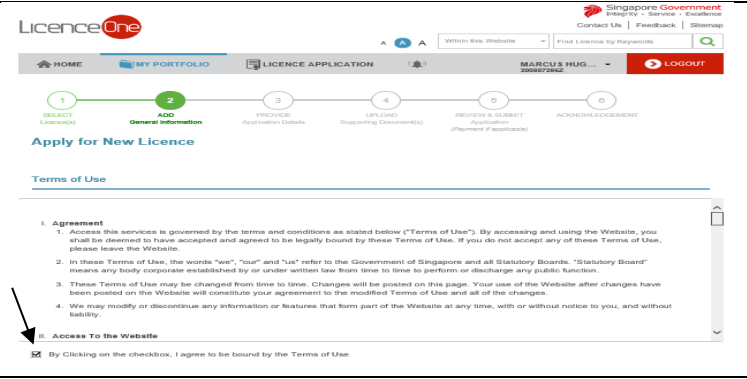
LicenceOne

Singapore Government
Integrity · Service · Excellence

Contact Us | Feedback | Sitemap

A A A

Within this Website

Find Licence by Keywords

HOME

MY PORTFOLIO

LICENCE APPLICATION

MARCUS HUG...
200807296Z

LOGOUT

1
SELECT
Licence(s)

2
ADD
General Information

3
PROVIDE
Application Details

4
UPLOAD
Supporting Document(s)

5
REVIEW & SUBMIT
Application
(Payment if applicable)

6
ACKNOWLEDGEMENT

Apply for New Licence

Terms of Use

I. Agreement

1. Access this services is governed by the terms and conditions as stated below ("Terms of Use"). By accessing and using the Website, you shall be deemed to have accepted and agreed to be legally bound by these Terms of Use. If you do not accept any of these Terms of Use, please leave the Website.

2. In these Terms of Use, the words "we", "our" and "us" refer to the Government of Singapore and all Statutory Boards. "Statutory Board" means any body corporate established by or under written law from time to time to perform or discharge any public function.

3. These Terms of Use may be changed from time to time. Changes will be posted on this page. Your use of the Website after changes have been posted on the Website will constitute your agreement to the modified Terms of Use and all of the changes.

4. We may modify or discontinue any information or features that form part of the Website at any time, with or without notice to you, and without liability.

II. Access To the Website

By Clicking on the checkbox, I agree to be bound by the Terms of Use